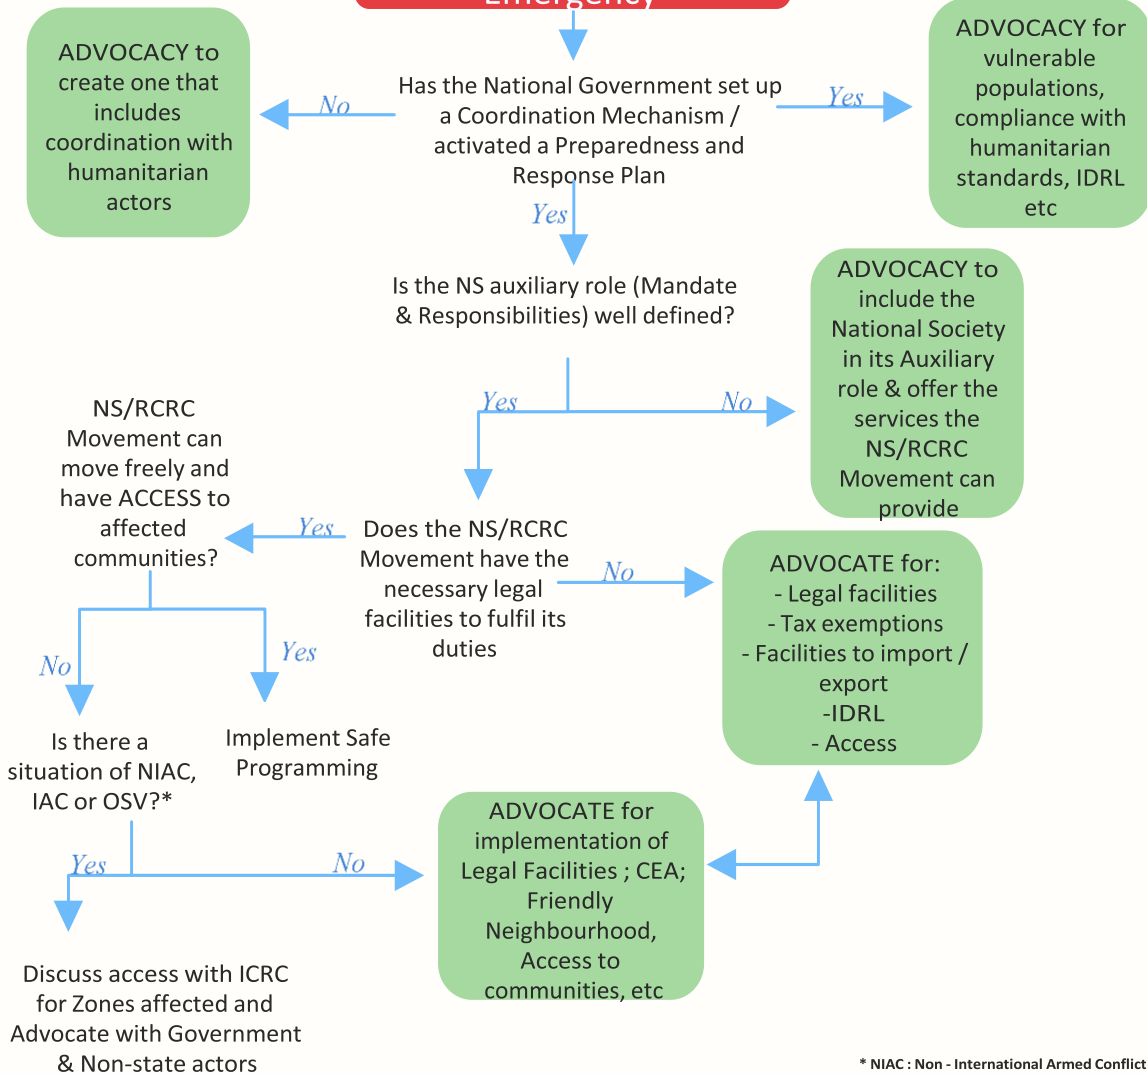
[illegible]

Has the National Government set up a Coordination Mechanism / activated a Preparedness and Response Plan

No

ADVOCACY to create one that includes coordination with humanitarian actors

Yes

ADVOCACY for vulnerable populations, compliance with humanitarian standards, IDRL etc

Yes

Is the NS auxiliary role (Mandate & Responsibilities) well defined?

No

ADVOCACY to include the National Society in its Auxiliary role & offer the services the NS/RCRC Movement can provide

Yes

Does the NS/RCRC Movement have the necessary legal facilities to fulfil its duties

Yes

NS/RCRC Movement can move freely and have ACCESS to affected communities?

No

ADVOCATE for:
- Legal facilities
- Tax exemptions
- Facilities to import / export
-IDRL
- Access

No

Is there a situation of NIAC, IAC or OSV?*

Yes

Implement Safe Programming

Yes

Discuss access with ICRC for Zones affected and Advocate with Government & Non-state actors

No

ADVOCATE for implementation of Legal Facilities ; CEA; Friendly Neighbourhood, Access to communities, etc

* NIAC : Non - International Armed Conflict